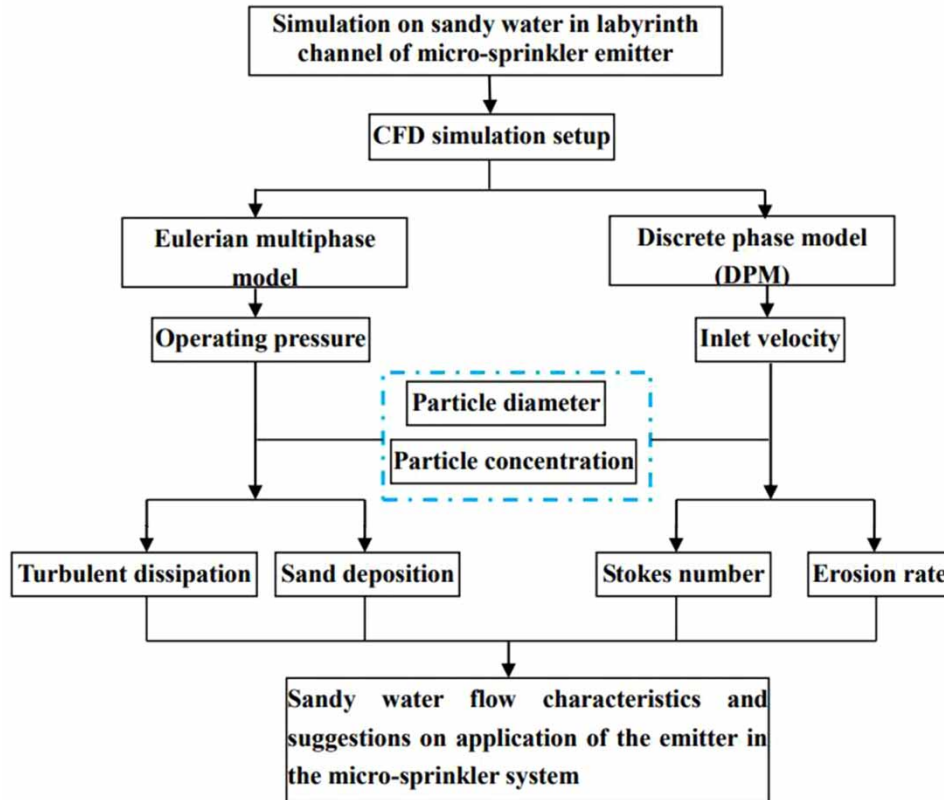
Simulation on sandy water in labyrinth channel of micro-sprinkler emitter

CFD simulation setup

Eulerian multiphase model

Discrete phase model (DPM)

Operating pressure

Inlet velocity

Particle diameter

Particle concentration

Turbulent dissipation

Sand deposition

Stokes number

Erosion rate

Sandy water flow characteristics and suggestions on application of the emitter in the micro-sprinkler system